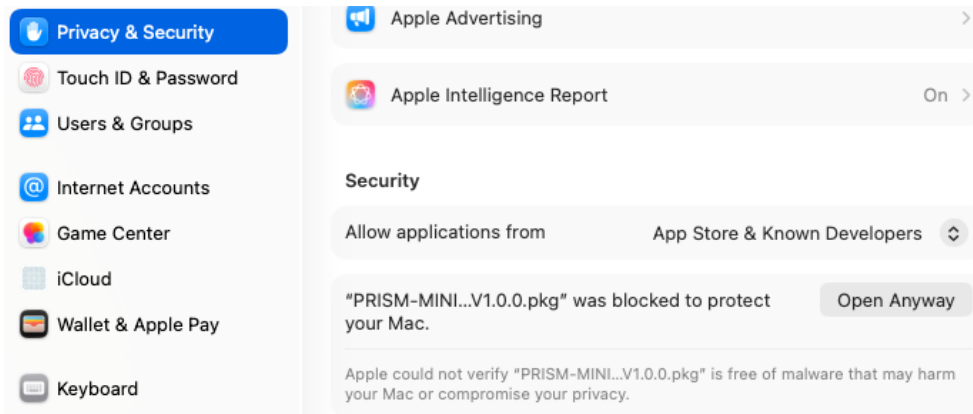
Privacy & Security
Touch ID & Password
Users & Groups
Internet Accounts
Game Center
iCloud
Wallet & Apple Pay
Keyboard

Apple Advertising
Apple Intelligence Report On

Security
Allow applications from App Store & Known Developers
"PRISM-MINI...V1.0.0.pkg" was blocked to protect your Mac.
Open Anyway
Apple could not verify "PRISM-MINI...V1.0.0.pkg" is free of malware that may harm your Mac or compromise your privacy.